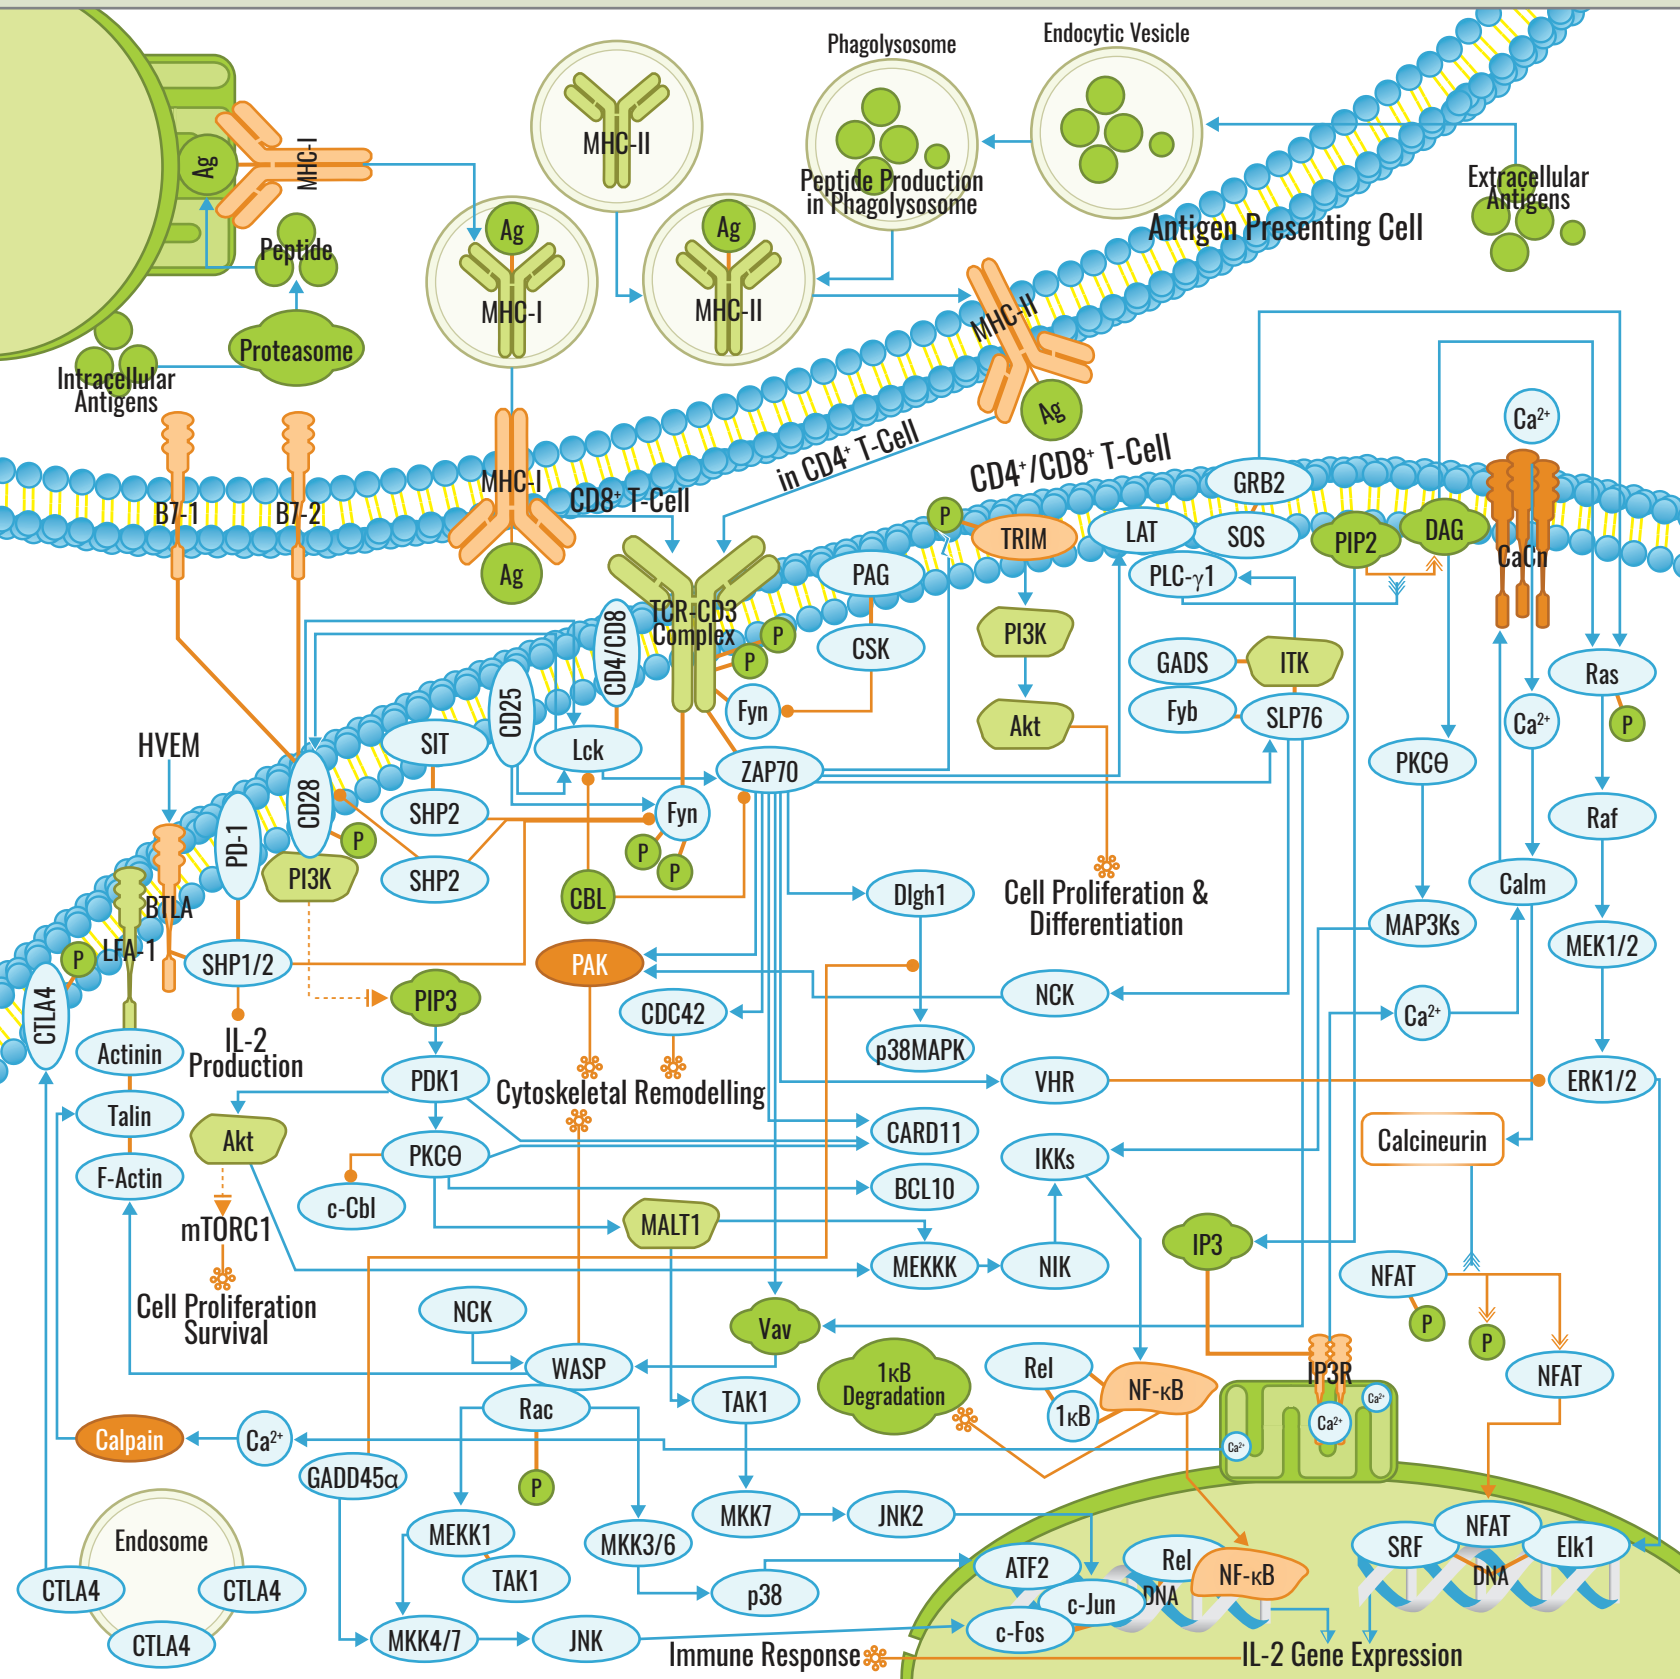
Phagolysosome
Endocytic Vesicle
MHC-II
Ag
MHC-I
Ag
MHC-I
Ag
MHC-II
Peptide Production in Phagolysosome
Extracellular Antigens
Antigen Presenting Cell
Peptide
Proteasome
Intracellular Antigens
MHC-II
Ag
B7-1
B7-2
MHC-I
Ag
CD8+ T-Cell
in CD4+ T-Cell
CD4+/CD8+ T-Cell
GRB2
$Ca^{2+}$
P
TRIM
LAT
SOS
PIP2
DAG
CaCn
PAG
PLC-γ1
TCR-CD3 Complex
CD4/CD8
P
P
CSK
PI3K
GADS
ITK
Ras
CD25
Fyn
Akt
Fyb
SLP76
$Ca^{2+}$
P
HVEM
SIT
Lck
ZAP70
PKCθ
CD28
Fyn
Raf
SHP2
P
PD-1
P
P
BTLA
PI3K
SHP2
CBL
Dlgh1
Cell Proliferation & Differentiation
Calm
MAP3Ks
LFA-1
P
SHP1/2
PAK
NCK
MEK1/2
CTLA4
PIP3
CDC42
$Ca^{2+}$
IL-2 Production
Actinin
p38MAPK
PDK1
Cytoskeletal Remodelling
VHR
ERK1/2
Talin
Akt
CARD11
Calcineurin
PKCθ
IKKs
F-Actin
c-Cbl
BCL10
mTORC1
MALT1
IP3
Cell Proliferation Survival
MEKKK
NIK
NFAT
NCK
P
Vav
P
WASP
1κB Degradation
Rel
NF-κB
NFAT
IP3R
Rac
TAK1
1κB
Calpain
$Ca^{2+}$
$Ca^{2+}$
$Ca^{2+}$
$Ca^{2+}$
GADD45α
P
Endosome
MEKK1
MKK7
JNK2
NFAT
MKK3/6
SRF
Elk1
CTLA4
CTLA4
TAK1
ATF2
Rel
NF-κB
p38
DNA
c-Jun
DNA
CTLA4
MKK4/7
JNK
c-Fos
Immune Response
IL-2 Gene Expression